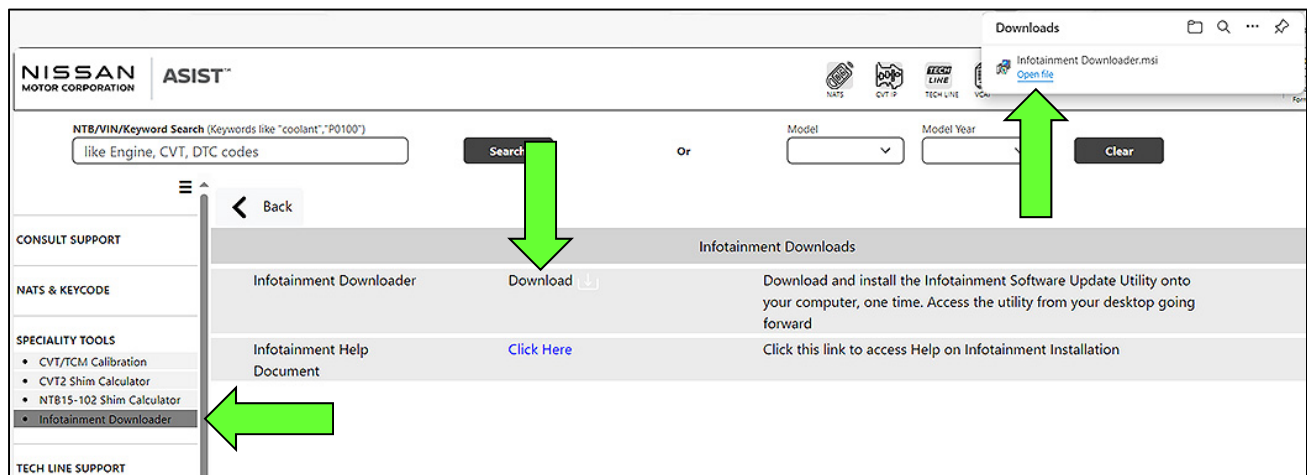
Downloads

Infotainment Downloader.msi
Open file

NISSAN MOTOR CORPORATION | ASIST™

NATS CVT IP TECH LINE TECH LINE VCAI

NTB/VIN/Keyword Search (Keywords like "coolant","P0100")

like Engine, CVT, DTC codes

Search

Or

Model

Model Year

Clear

Back

CONSULT SUPPORT

NATS & KEYCODE

SPECIALITY TOOLS
• CVT/TCM Calibration
• CVT2 Shim Calculator
• NTB15-102 Shim Calculator
• Infotainment Downloader

TECH LINE SUPPORT

Infotainment Downloads

| Infotainment Downloader | Download | Download and install the Infotainment Software Update Utility onto your computer, one time. Access the utility from your desktop going forward |
|---|---|---|
| Infotainment Help Document | Click Here | Click this link to access Help on Infotainment Installation |